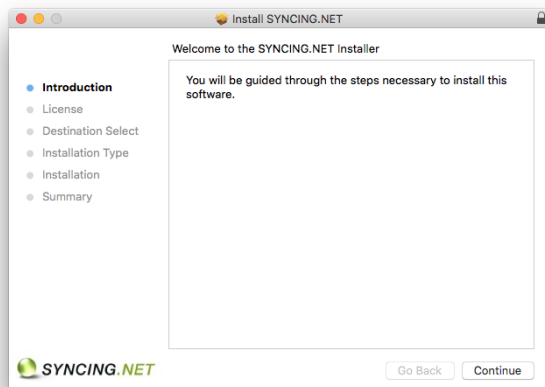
Install SYNCING.NET

Welcome to the SYNCING.NET Installer

Introduction
License
Destination Select
Installation Type
Installation
Summary

You will be guided through the steps necessary to install this software.

SYNCING.NET

Go Back
Continue